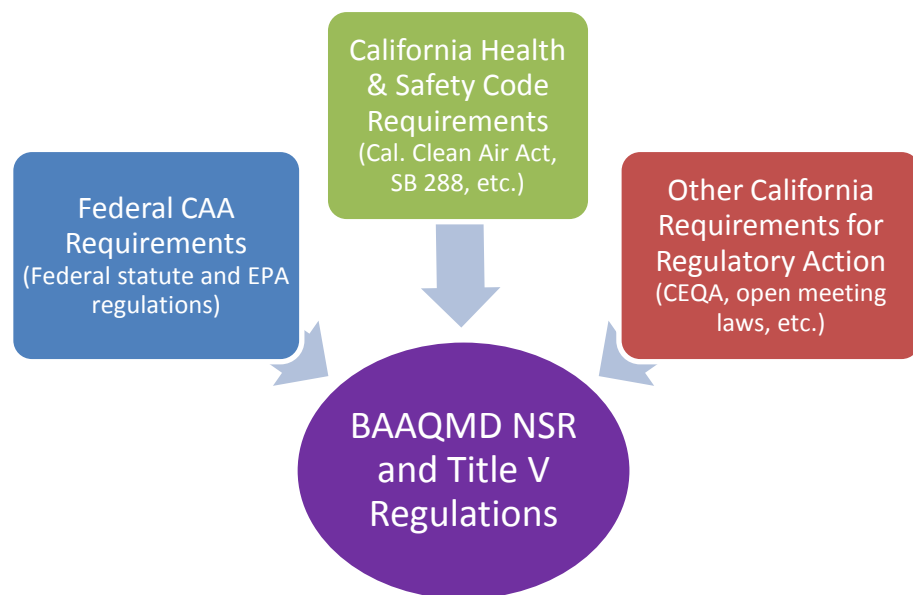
Federal CAA Requirements
(Federal statute and EPA regulations)

California Health & Safety Code Requirements
(Cal. Clean Air Act, SB 288, etc.)

Other California Requirements for Regulatory Action
(CEQA, open meeting laws, etc.)

BAAQMD NSR and Title V Regulations